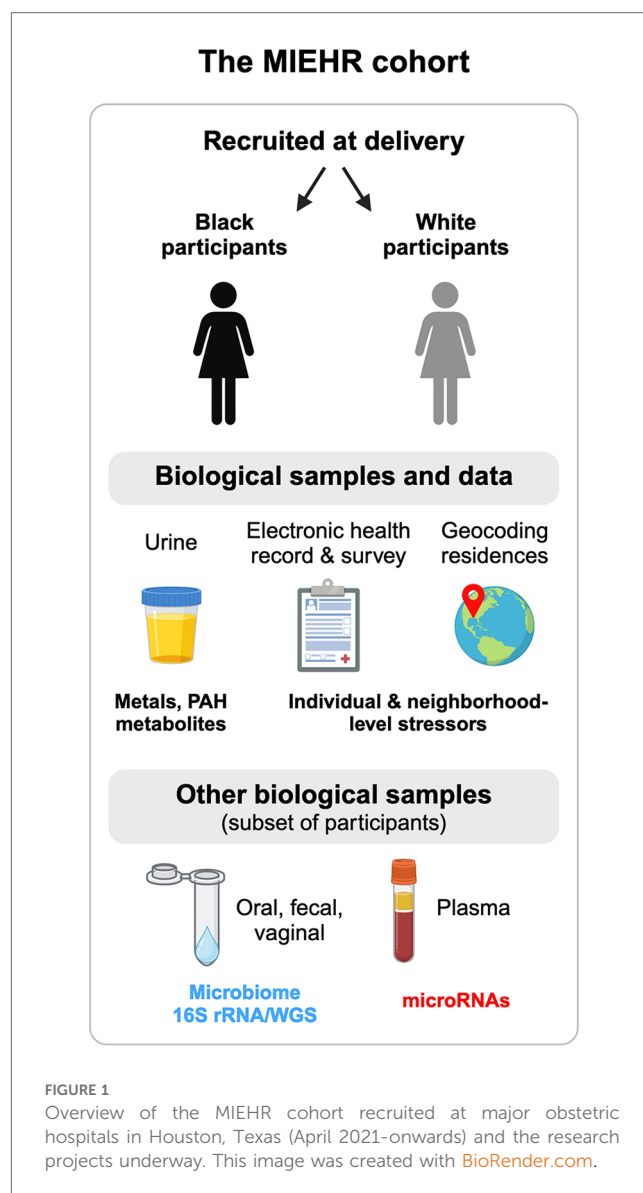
The MIEHR cohort

Recruited at delivery

Black participants

White participants

Biological samples and data

Urine

Electronic health record & survey

Geocoding residences

Metals, PAH metabolites

Individual & neighborhood-level stressors

Other biological samples
(subset of participants)

Oral, fecal, vaginal

Plasma

Microbiome
16S rRNA/WGS

microRNAs

FIGURE 1
Overview of the MIEHR cohort recruited at major obstetric hospitals in Houston, Texas (April 2021-onwards) and the research projects underway. This image was created with BioRender.com.